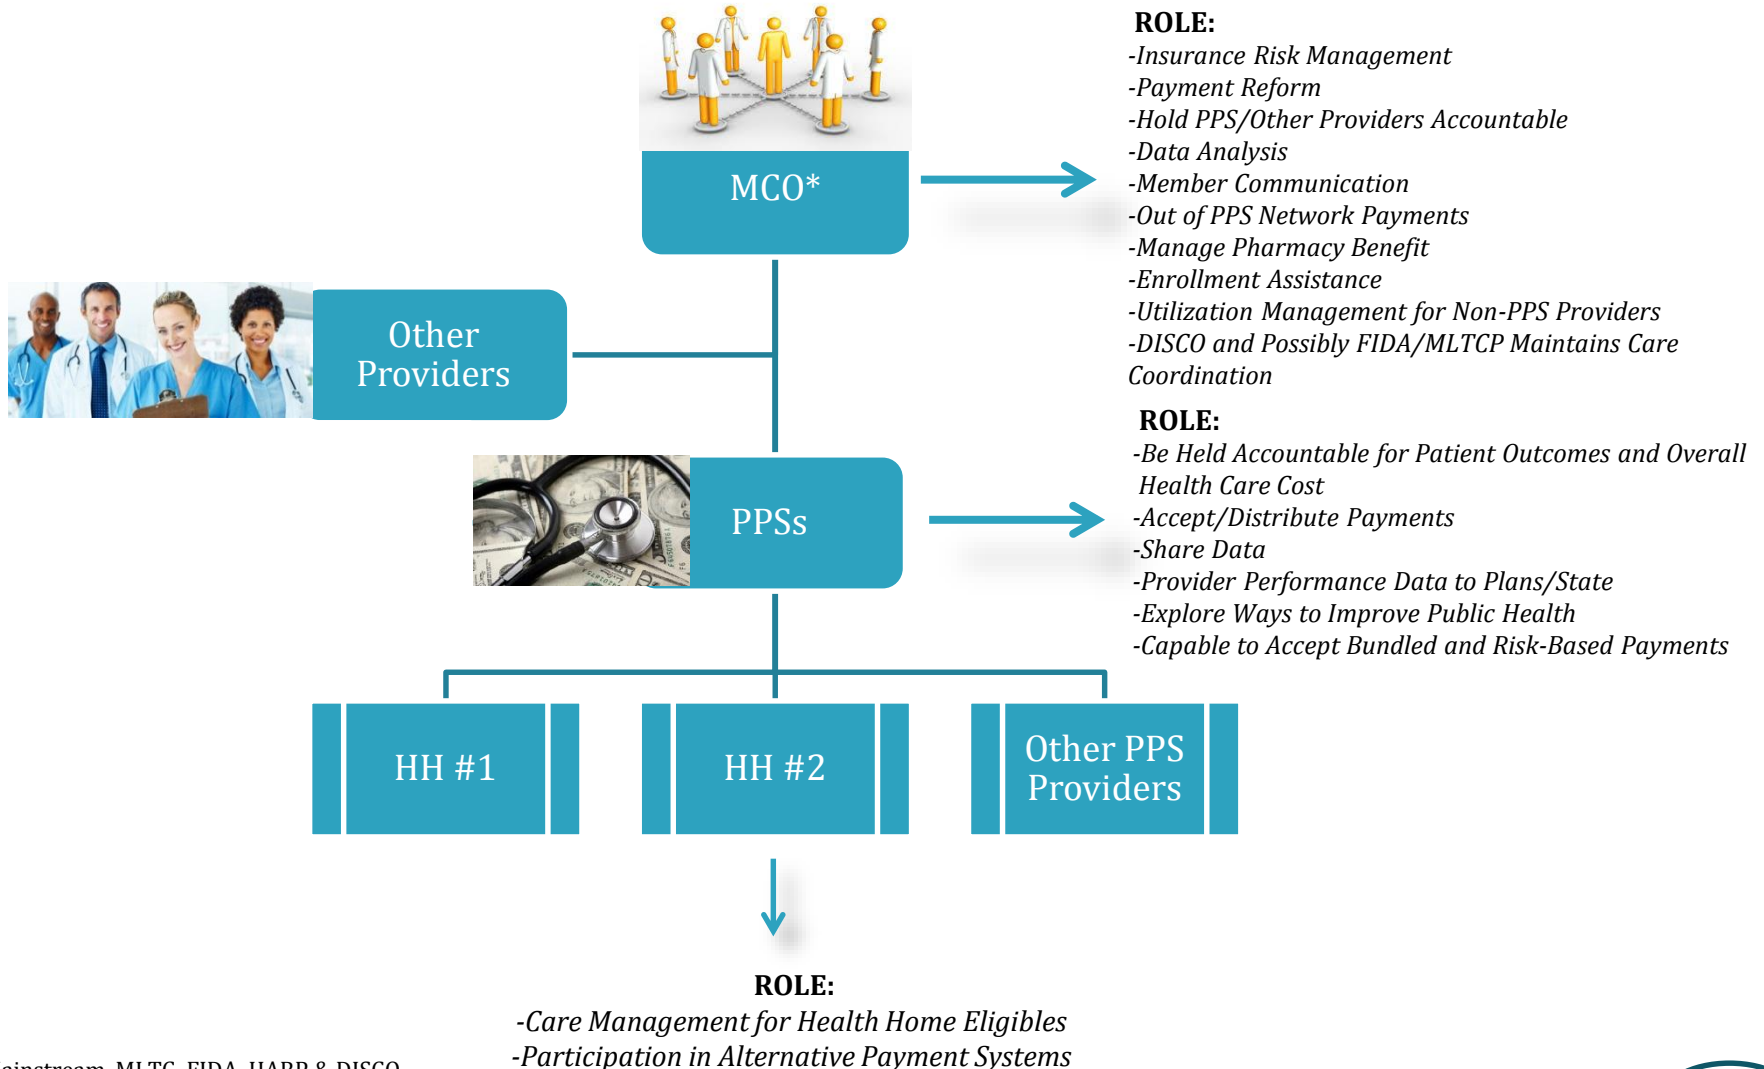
MCO*

ROLE:
-Insurance Risk Management
-Payment Reform
-Hold PPS/Other Providers Accountable
-Data Analysis
-Member Communication
-Out of PPS Network Payments
-Manage Pharmacy Benefit
-Enrollment Assistance
-Utilization Management for Non-PPS Providers
-DISCO and Possibly FIDA/MLTCP Maintains Care Coordination

Other Providers

PPSs

ROLE:
-Be Held Accountable for Patient Outcomes and Overall Health Care Cost
-Accept/Distribute Payments
-Share Data
-Provider Performance Data to Plans/State
-Explore Ways to Improve Public Health
-Capable to Accept Bundled and Risk-Based Payments

HH #1

HH #2

Other PPS Providers

ROLE:
-Care Management for Health Home Eligibles
-Participation in Alternative Payment Systems

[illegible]ainstream, MLTC, FIDA, HARP & DISCO